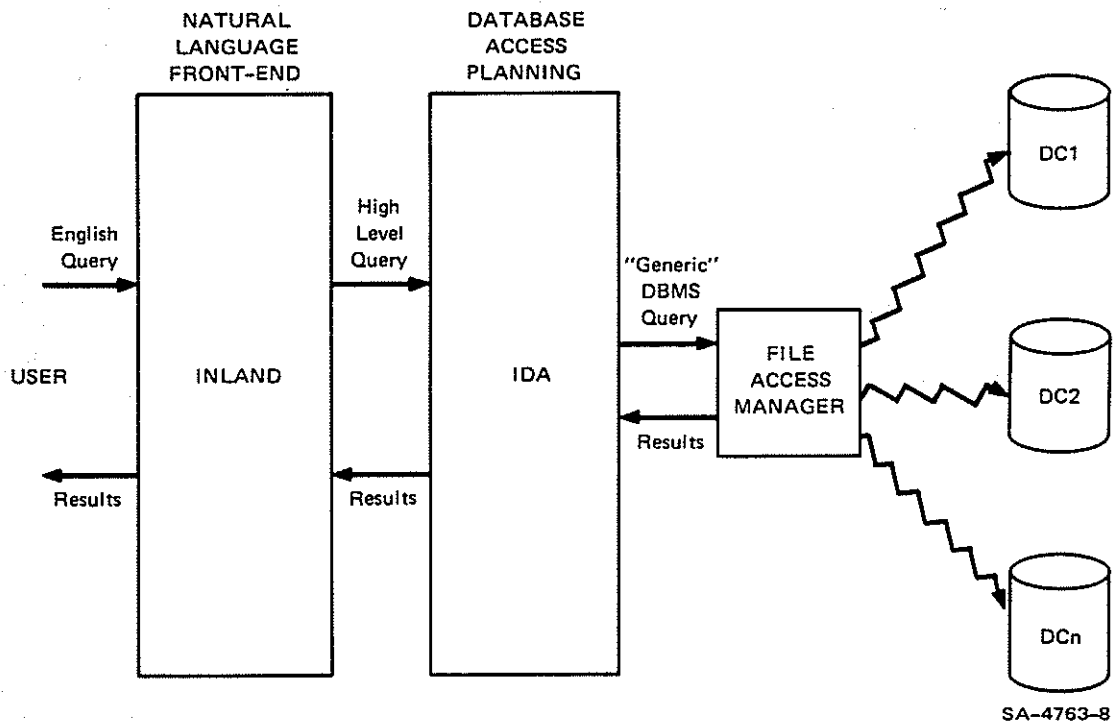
NATURAL LANGUAGE FRONT-END

DATABASE ACCESS PLANNING

English Query

USER

Results

INLAND

High Level Query

Results

IDA

"Generic" DBMS Query

Results

FILE ACCESS MANAGER

DC1

DC2

DCn

SA-4763-8